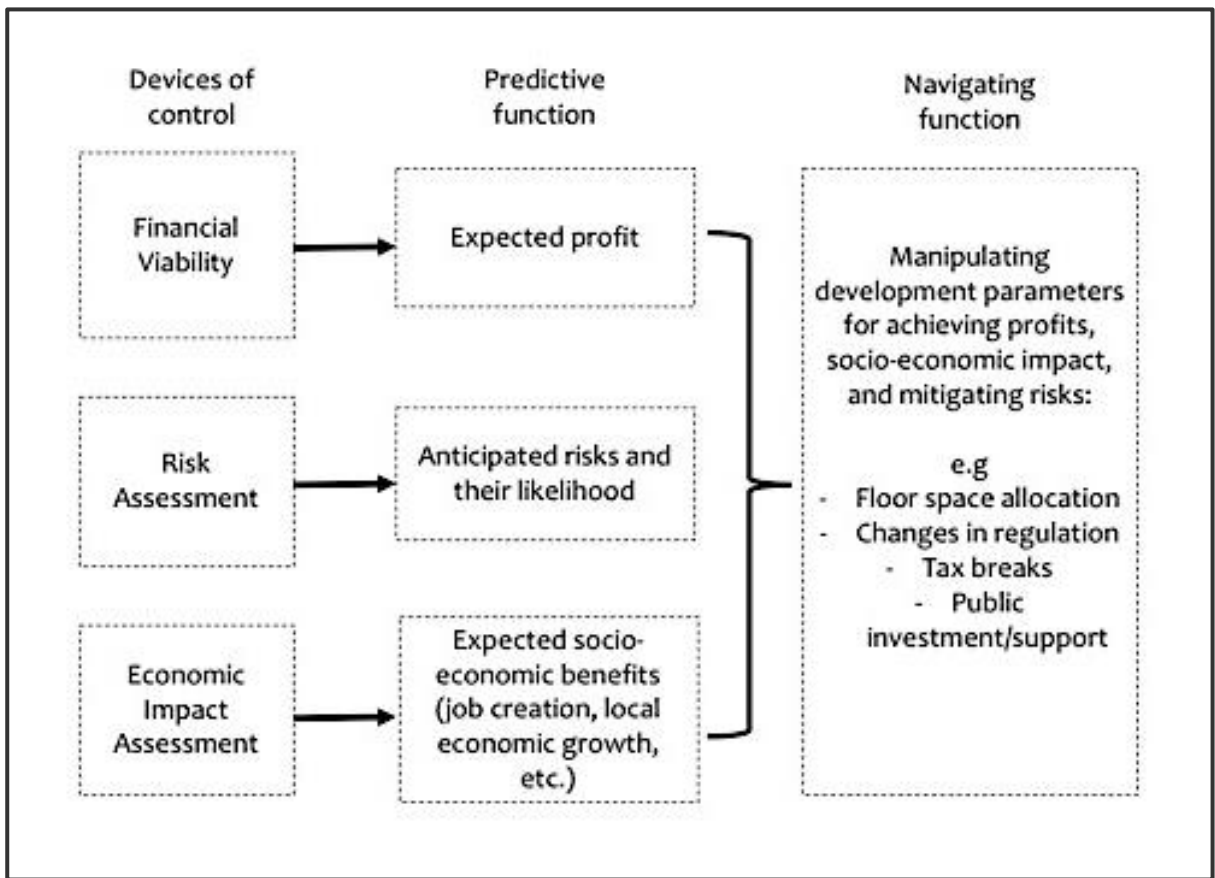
Devices of control

Predictive function

Navigating function

Financial Viability

Expected profit

Risk Assessment

Anticipated risks and their likelihood

Economic Impact Assessment

Expected socio-economic benefits (job creation, local economic growth, etc.)

Manipulating development parameters for achieving profits, socio-economic impact, and mitigating risks:

e.g
- Floor space allocation
- Changes in regulation
- Tax breaks
- Public investment/support